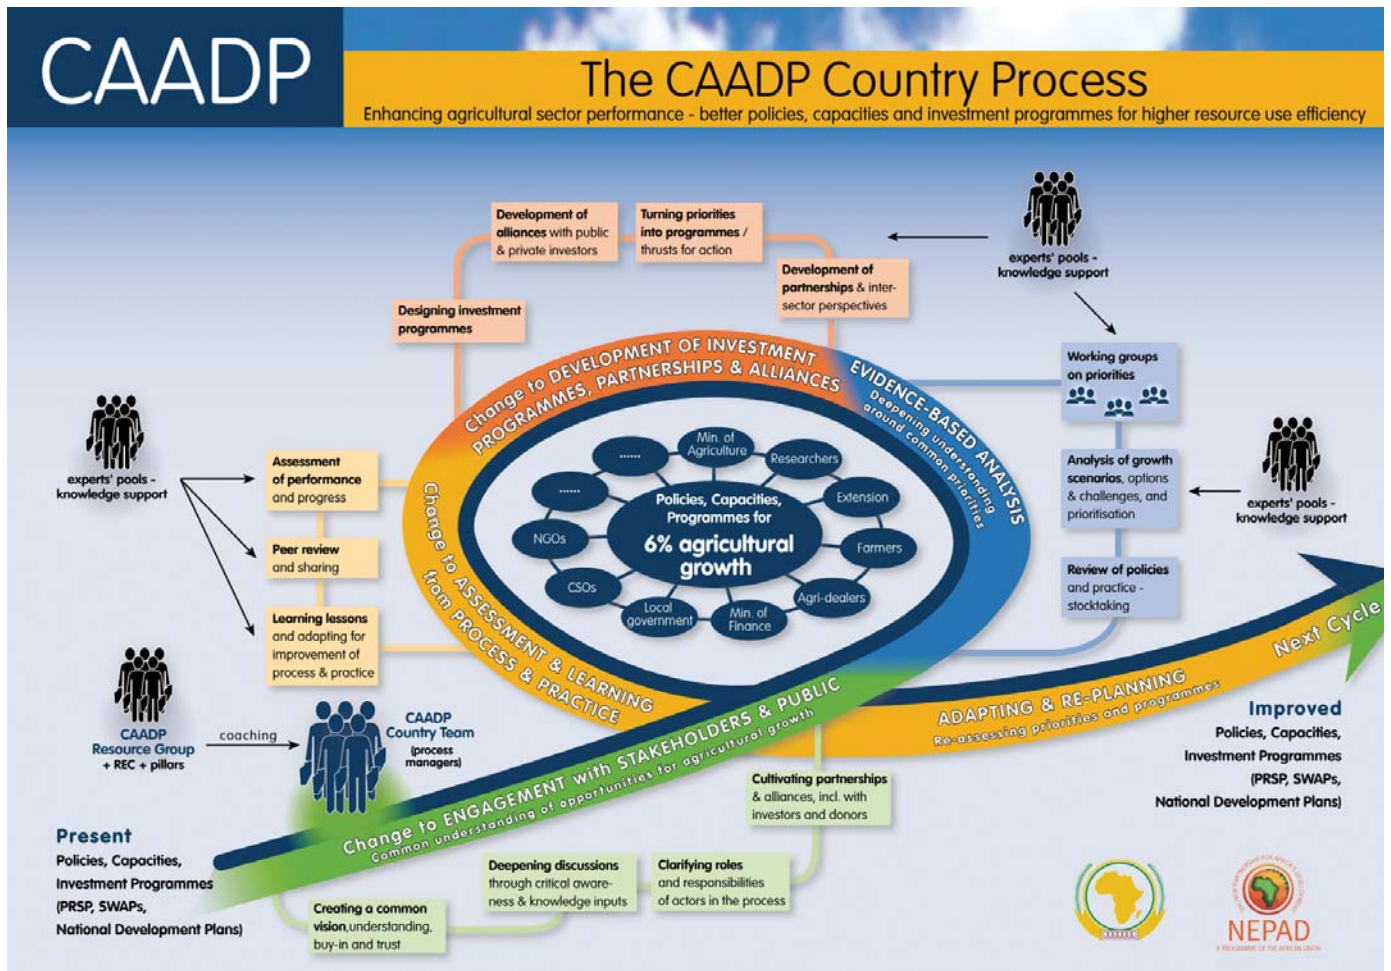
CAADP

The CAADP Country Process

Enhancing agricultural sector performance - better policies, capacities and investment programmes for higher resource use efficiency

Development of alliances with public & private investors

Turning priorities into programmes / thrusts for action

Development of partnerships & inter-sector perspectives

Designing investment programmes

experts' pools - knowledge support

Working groups on priorities

Change to DEVELOPMENT OF INVESTMENT PROGRAMMES, PARTNERSHIPS & ALLIANCES

EVIDENCE-BASED ANALYSIS
Deepening understanding around common priorities

experts' pools - knowledge support

Assessment of performance and progress

Peer review and sharing

Learning lessons and adapting for improvement of process & practice

Min. of Agriculture

Researchers

Extension

Farmers

Agri-dealers

Min. of Finance

Local government

CSOs

NGOs

......

......

Policies, Capacities, Programmes for
6% agricultural growth

Analysis of growth scenarios, options & challenges, and prioritisation

experts' pools - knowledge support

Review of policies and practice - stocktaking

Change to ASSESSMENT & LEARNING from PROCESS & PRACTICE

Next Cycle

ADAPTING & RE-PLANNING
Re-assessing priorities and programmes

CAADP Resource Group + REC + pillars

coaching

CAADP Country Team (process managers)

Change to ENGAGEMENT with STAKEHOLDERS & PUBLIC
Common understanding of opportunities for agricultural growth

Cultivating partnerships & alliances, incl. with investors and donors

Improved
Policies, Capacities, Investment Programmes (PRSP, SWAPs, National Development Plans)

Present
Policies, Capacities, Investment Programmes (PRSP, SWAPs, National Development Plans)

Deepening discussions through critical awareness & knowledge inputs

Clarifying roles and responsibilities of actors in the process

Creating a common vision, understanding, buy-in and trust

NEPAD